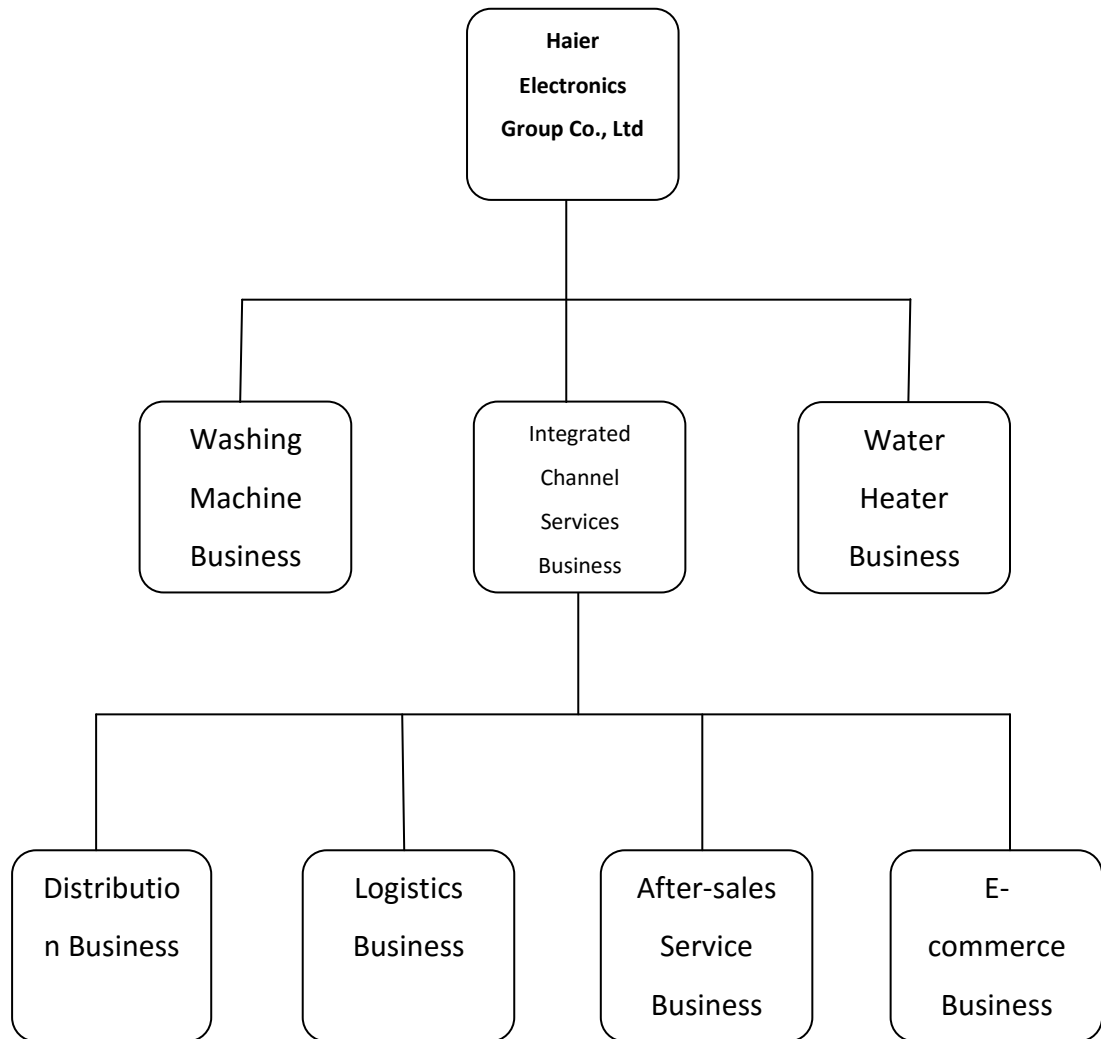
Haier Electronics Group Co., Ltd

Washing Machine Business

Integrated Channel Services Business

Water Heater Business

Distribution Business

Logistics Business

After-sales Service Business

E-commerce Business